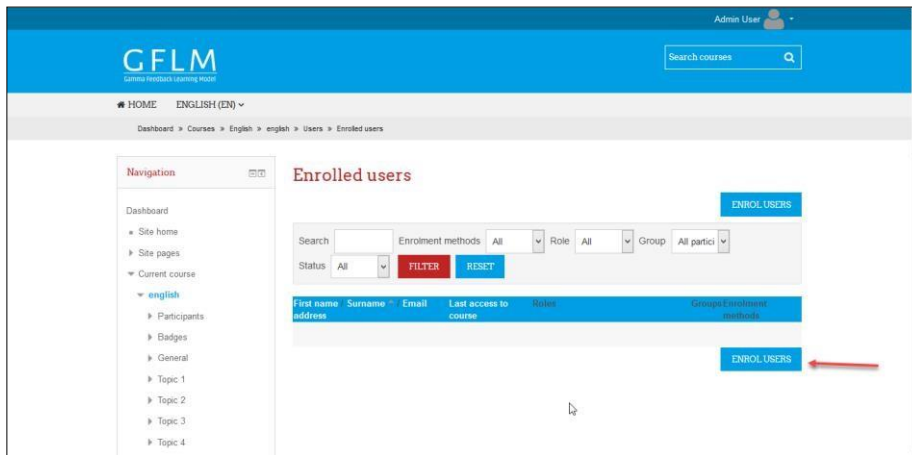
Admin User

GFLM
Gamma Feedback Learning Model

Search courses

HOME ENGLISH (EN)

Dashboard » Courses » English » english » Users » Enrolled users

Navigation

Dashboard
Site home
Site pages
Current course
english
Participants
Badges
General
Topic 1
Topic 2
Topic 3
Topic 4

Enrolled users

ENROL USERS

Search
Enrolment methods All
Role All
Group All partici
Status All
FILTER
RESET

| First name / Surname / Email address | Last access to course | Roles | Groups | Enrolment methods |
|---|---|---|---|---|

ENROL USERS